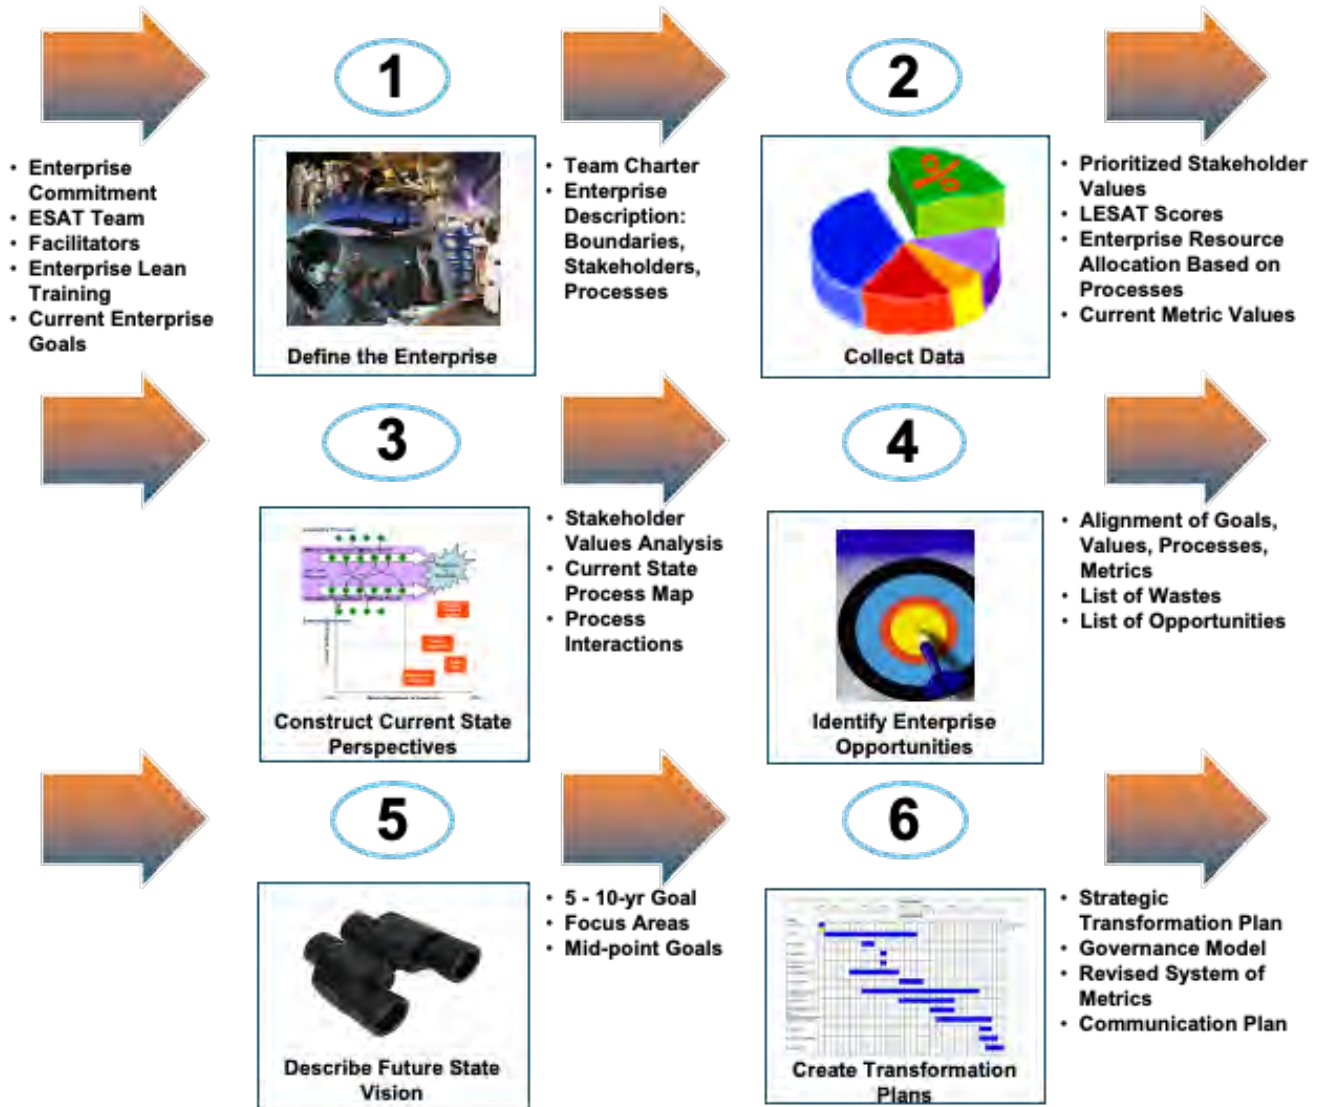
- Enterprise Commitment
- ESAT Team
- Facilitators
- Enterprise Lean Training
- Current Enterprise Goals

1

Define the Enterprise

- Team Charter
- Enterprise Description: Boundaries, Stakeholders, Processes

2

%

Collect Data

- Prioritized Stakeholder Values
- LESAT Scores
- Enterprise Resource Allocation Based on Processes
- Current Metric Values

3

Construct Current State Perspectives

- Stakeholder Values Analysis
- Current State Process Map
- Process Interactions

4

Identify Enterprise Opportunities

- Alignment of Goals, Values, Processes, Metrics
- List of Wastes
- List of Opportunities

5

Describe Future State Vision

- 5 - 10-yr Goal
- Focus Areas
- Mid-point Goals

6

Create Transformation Plans

- Strategic Transformation Plan
- Governance Model
- Revised System of Metrics
- Communication Plan